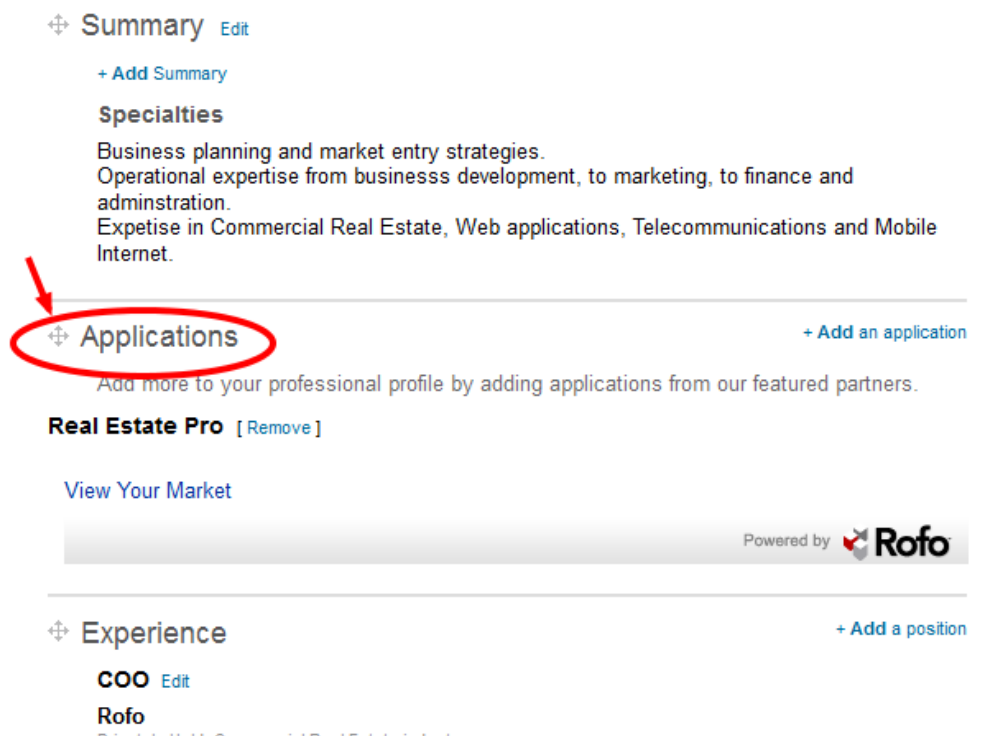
Summary Edit

+ Add Summary

Specialties

Business planning and market entry strategies.
Operational expertise from businesss development, to marketing, to finance and adminstration.
Expetise in Commercial Real Estate, Web applications, Telecommunications and Mobile Internet.

Applications

+ Add an application

Add more to your professional profile by adding applications from our featured partners.

Real Estate Pro [ Remove ]

View Your Market

Powered by Rofo

Experience

+ Add a position

COO Edit

Rofo

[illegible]